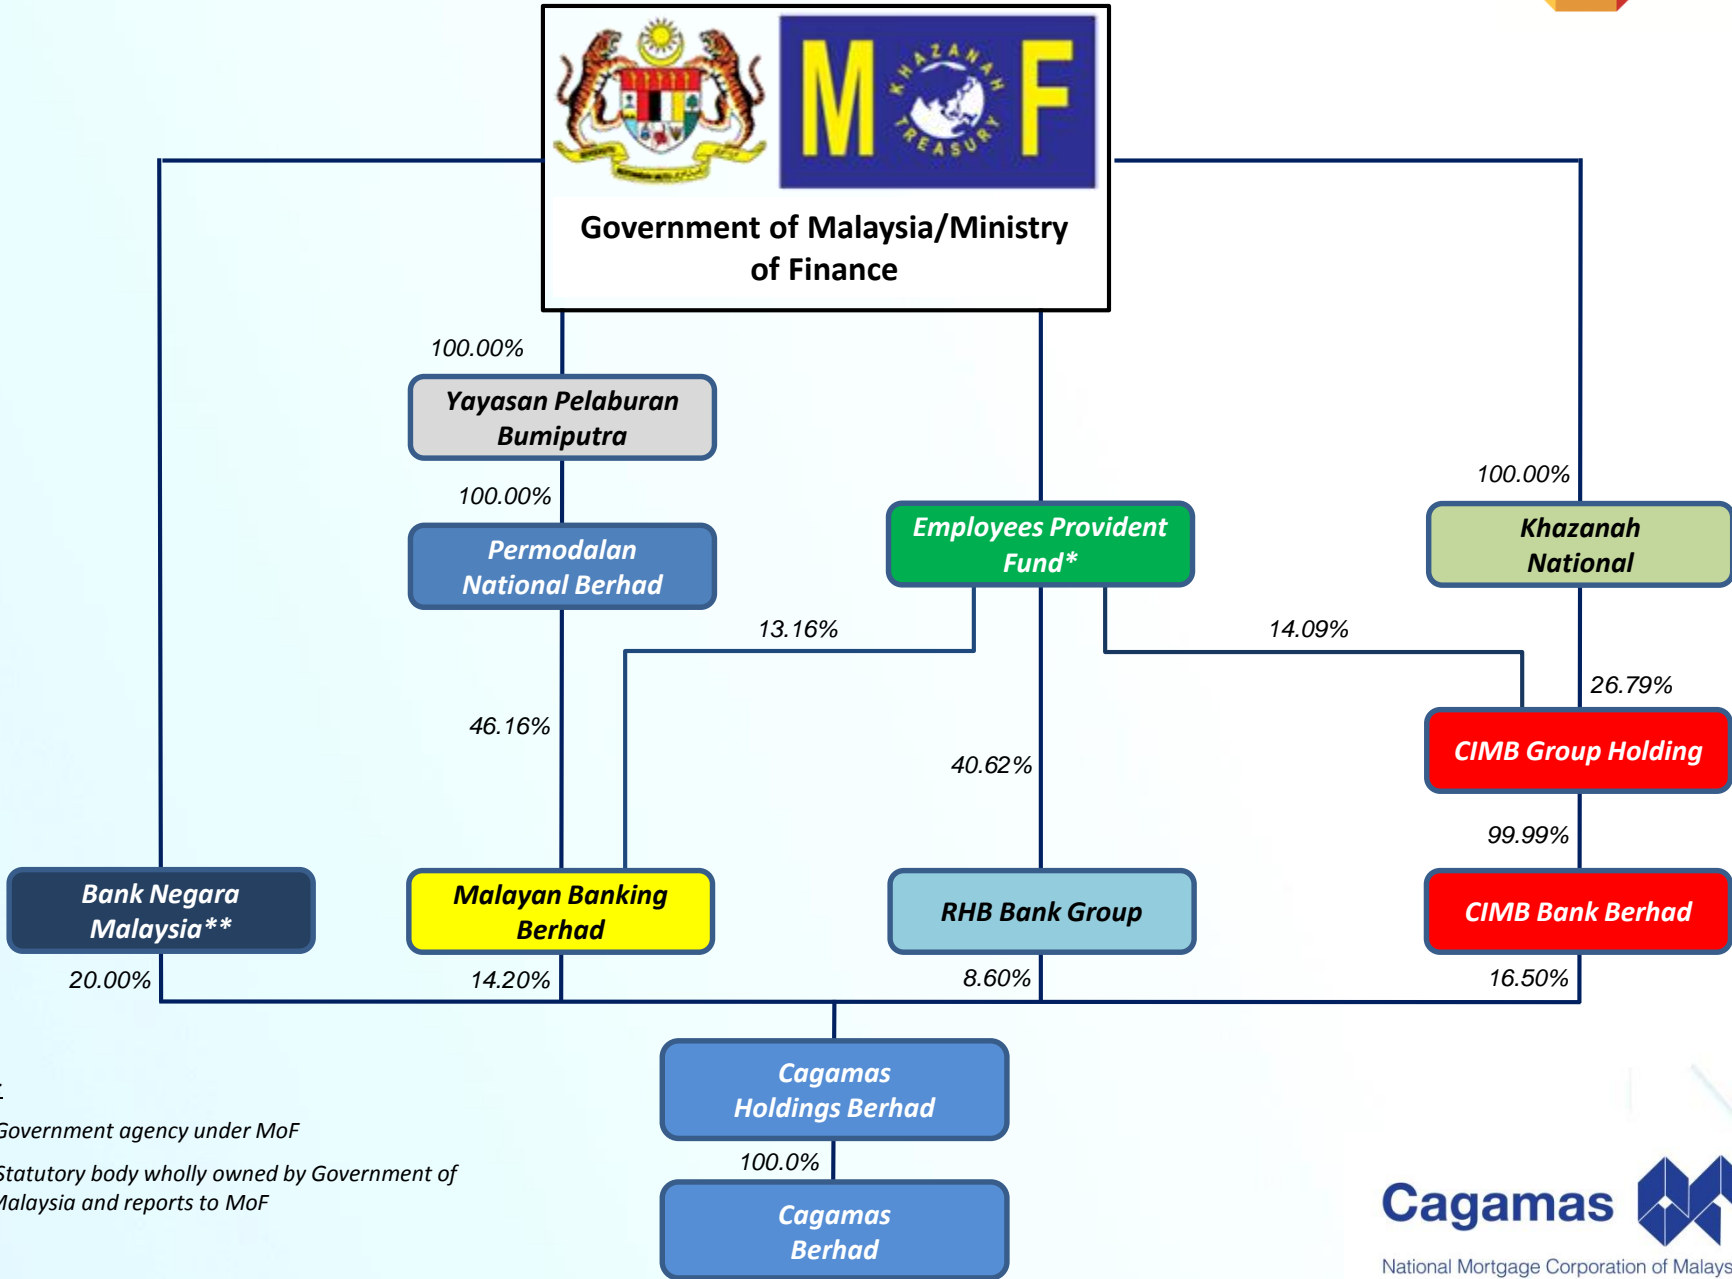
M KHAZANAH TREASURY F

Government of Malaysia/Ministry of Finance

100.00%

Yayasan Pelaburan Bumiputra

100.00%

Permodalan National Berhad

Employees Provident Fund*

100.00%

Khazanah National

13.16%

14.09%

26.79%

46.16%

40.62%

CIMB Group Holding

99.99%

Bank Negara Malaysia**

Malayan Banking Berhad

RHB Bank Group

CIMB Bank Berhad

20.00%

14.20%

8.60%

16.50%

Cagamas Holdings Berhad

100.0%

Cagamas Berhad

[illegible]

Government agency under MoF

Statutory body wholly owned by Government of Malaysia and reports to MoF

Cagamas

National Mortgage Corporation of Malays